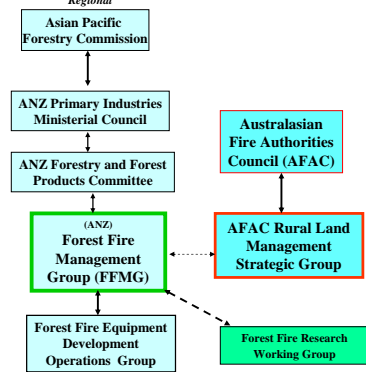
Regional

Asian Pacific Forestry Commission

ANZ Primary Industries Ministerial Council

ANZ Forestry and Forest Products Committee

(ANZ) Forest Fire Management Group (FFMG)

Forest Fire Equipment Development Operations Group

Australasian Fire Authorities Council (AFAC)

AFAC Rural Land Management Strategic Group

Forest Fire Research Working Group